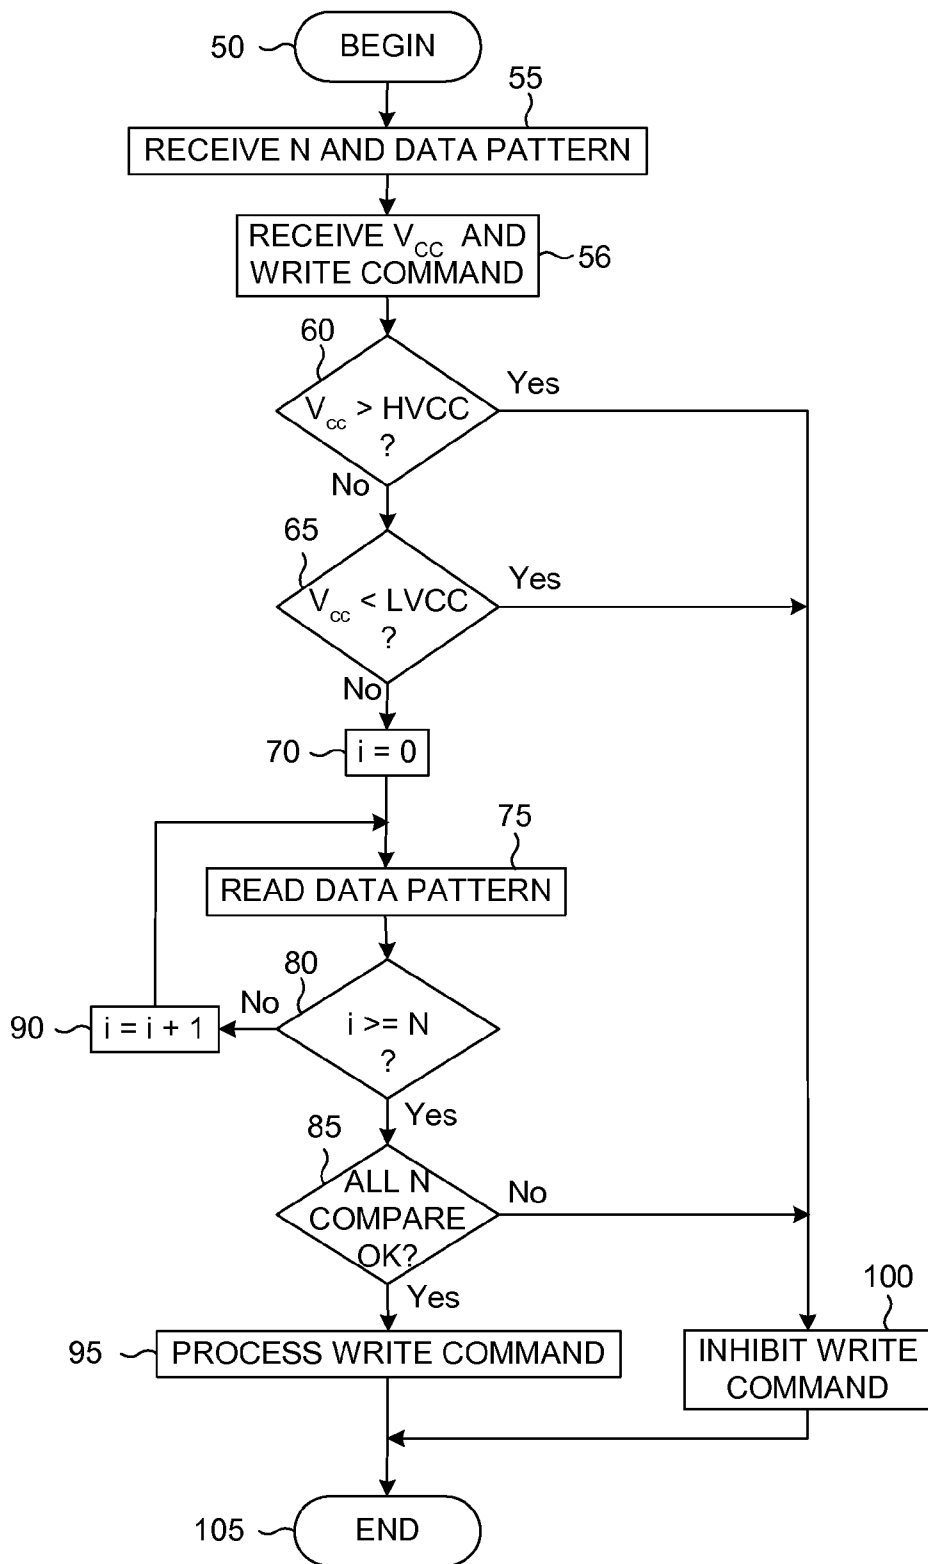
50 BEGIN

55 RECEIVE N AND DATA PATTERN

RECEIVE $V_{CC}$ AND WRITE COMMAND 56

60 $V_{cc}$ > HVCC ? Yes No

65 $V_{cc}$ < LVCC ? Yes No

70 i = 0

75 READ DATA PATTERN

80 i >= N ? No Yes

90 i = i + 1

85 ALL N COMPARE OK? No Yes

95 PROCESS WRITE COMMAND

100 INHIBIT WRITE COMMAND

105 END